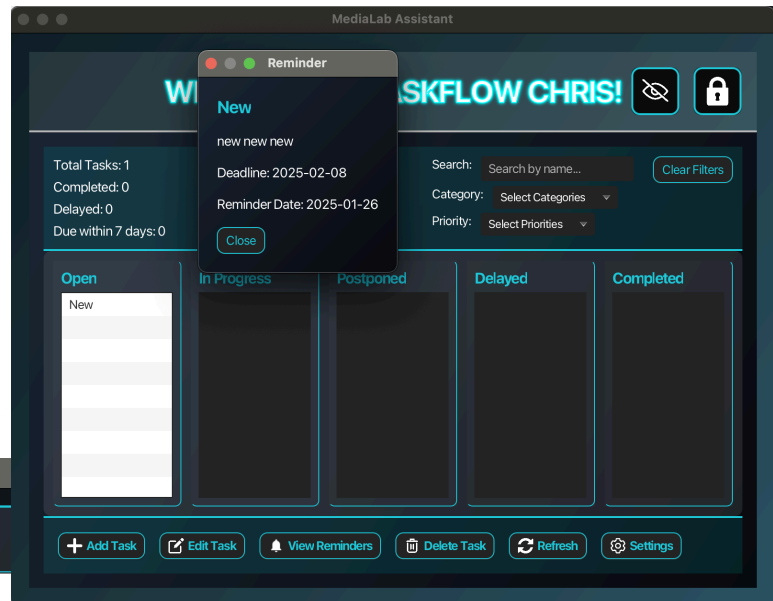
MediaLab Assistant

Reminder

New

new new new

Deadline: 2025-02-08

Reminder Date: 2025-01-26

Close

WE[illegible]ASKFLOW CHRIS!

Total Tasks: 1
Completed: 0
Delayed: 0
Due within 7 days: 0

Search: Search by name...
Clear Filters
Category: Select Categories
Priority: Select Priorities

Open
New

In Progress

Postponed

Delayed

Completed

Add Task
Edit Task
View Reminders
Delete Task
Refresh
Settings